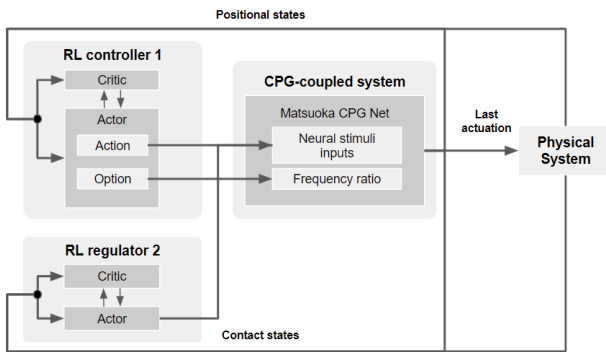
Positional states

RL controller 1

Critic

Actor

Action

Option

CPG-coupled system

Matsuoka CPG Net

Neural stimuli inputs

Frequency ratio

Last actuation

Physical System

RL regulator 2

Critic

Actor

Contact states